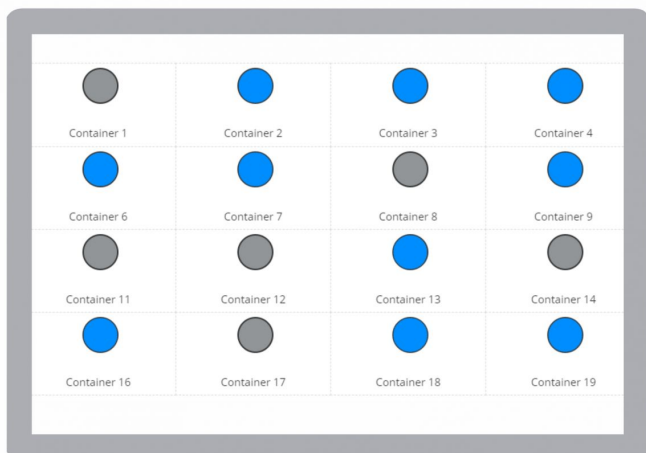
| Container 1 | Container 2 | Container 3 | Container 4 |
|---|---|---|---|
| Container 6 | Container 7 | Container 8 | Container 9 |
| Container 11 | Container 12 | Container 13 | Container 14 |
| Container 16 | Container 17 | Container 18 | Container 19 |